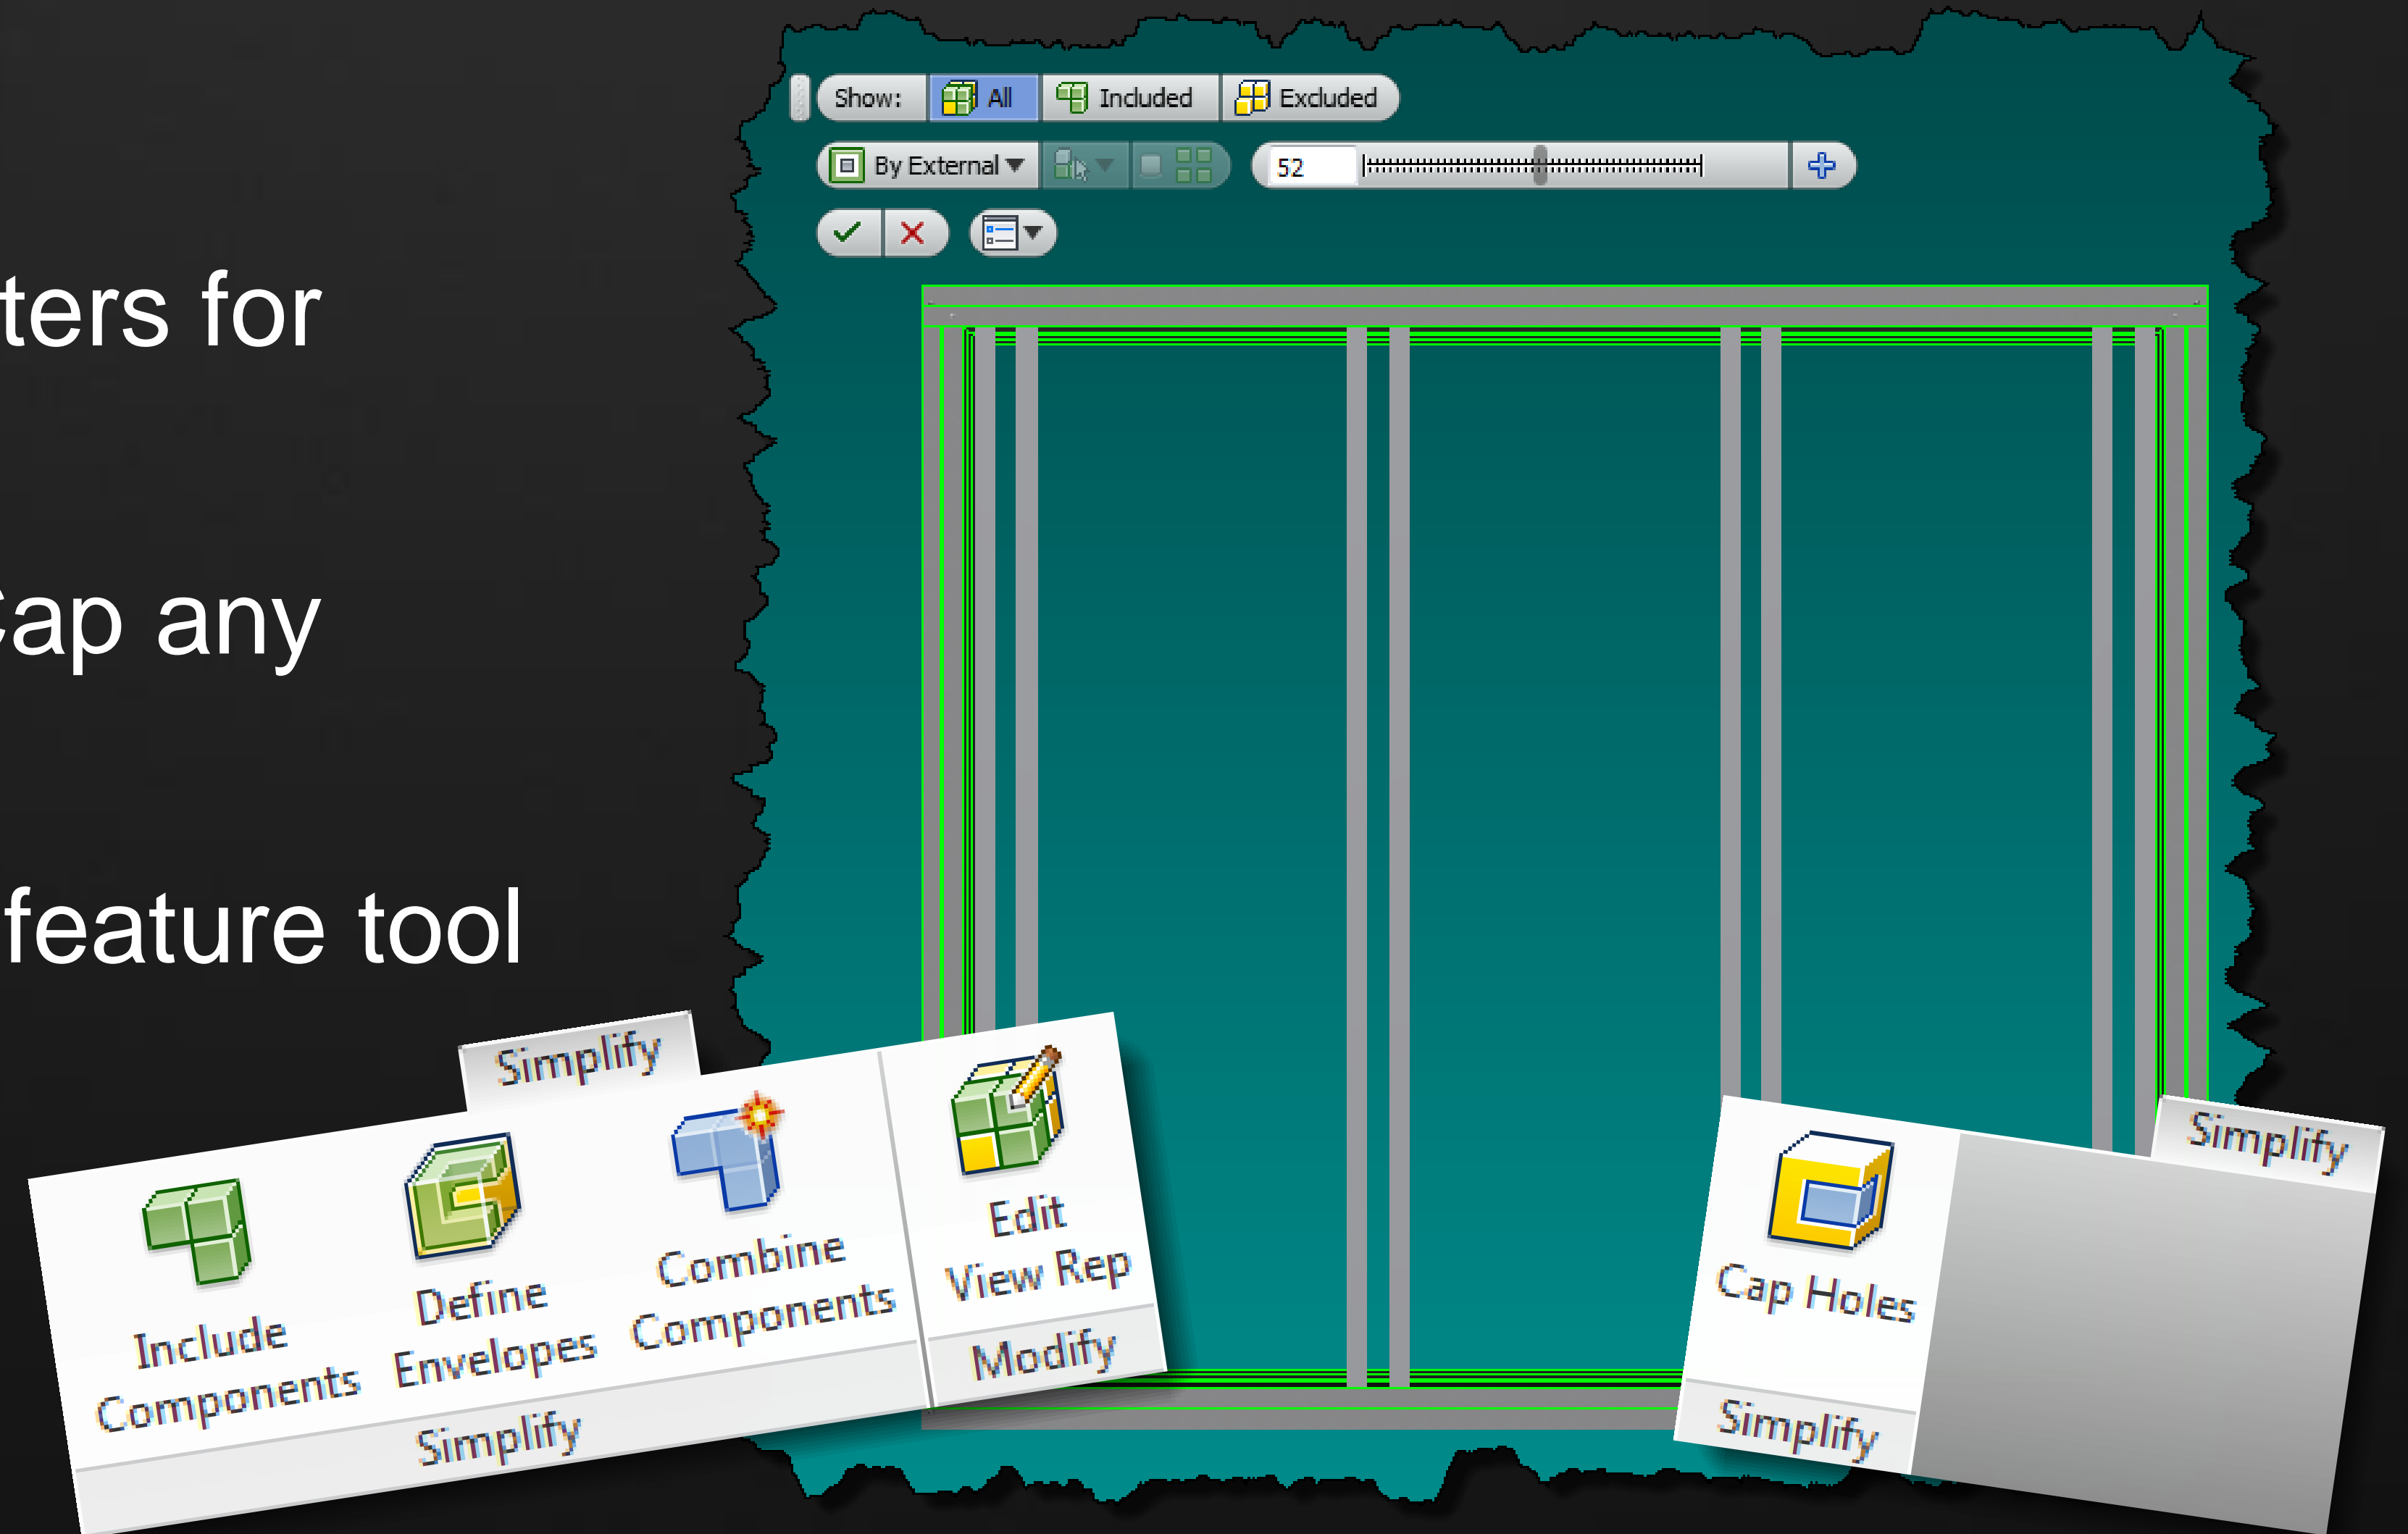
ters for

Cap any

feature tool

Show: All Included Excluded

By External

52

Simplify

Include Components

Define Envelopes

Combine Components

Simplify

Edit View Rep

Modify

Simplify

Cap Holes

Simplify